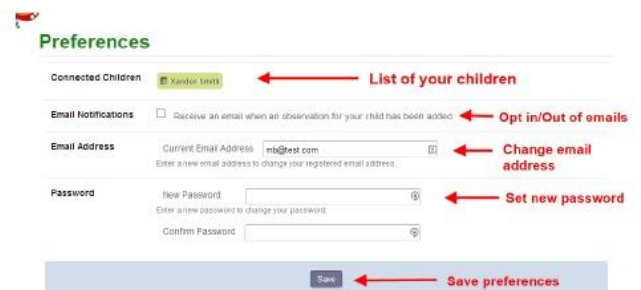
Preferences

Connected Children Xandor Smith List of your children

Email Notifications Receive an email when an observation for your child has been added Opt in/Out of emails

Email Address Current Email Address mb@test.com Change email address
Enter a new email address to change your registered email address.

Password New Password Set new password
Enter a new password to change your password.
Confirm Password

Save Save preferences